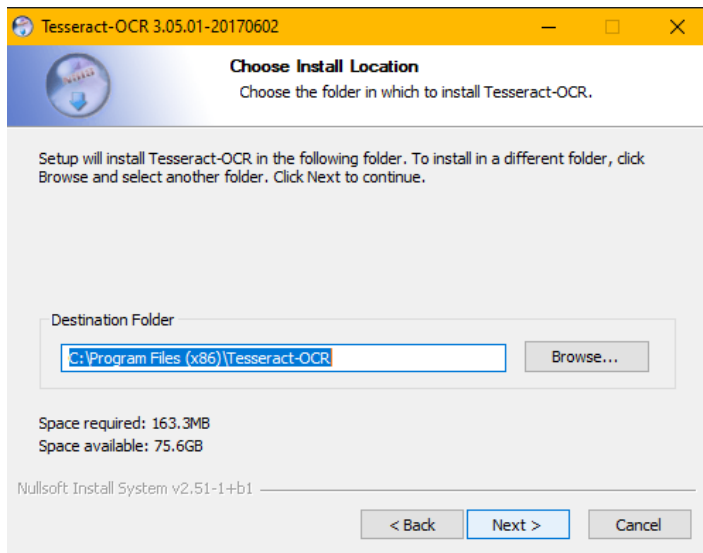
Tesseract-OCR 3.05.01-20170602

Choose Install Location

Choose the folder in which to install Tesseract-OCR.

Setup will install Tesseract-OCR in the following folder. To install in a different folder, click Browse and select another folder. Click Next to continue.

Destination Folder

C:\Program Files (x86)\Tesseract-OCR

Browse...

Space required: 163.3MB

Space available: 75.6GB

Nullsoft Install System v2.51-1+b1

< Back

Next >

Cancel